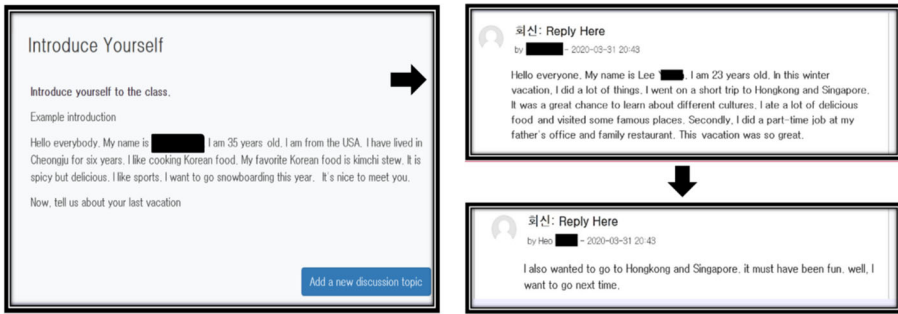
Introduce Yourself

Introduce yourself to the class.

Example introduction

Hello everybody. My name is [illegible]. I am 35 years old. I am from the USA. I have lived in Cheongju for six years. I like cooking Korean food. My favorite Korean food is kimchi stew. It is spicy but delicious. I like sports. I want to go snowboarding this year. It's nice to meet you.

Now, tell us about your last vacation

Add a new discussion topic

회신: Reply Here

by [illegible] - 2020-03-31 20:43

Hello everyone. My name is Lee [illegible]. I am 23 years old. In this winter vacation, I did a lot of things. I went on a short trip to Hongkong and Singapore. It was a great chance to learn about different cultures. I ate a lot of delicious food and visited some famous places. Secondly, I did a part-time job at my father's office and family restaurant. This vacation was so great.

회신: Reply Here

by Heo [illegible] - 2020-03-31 20:43

I also wanted to go to Hongkong and Singapore. it must have been fun. well, I want to go next time.